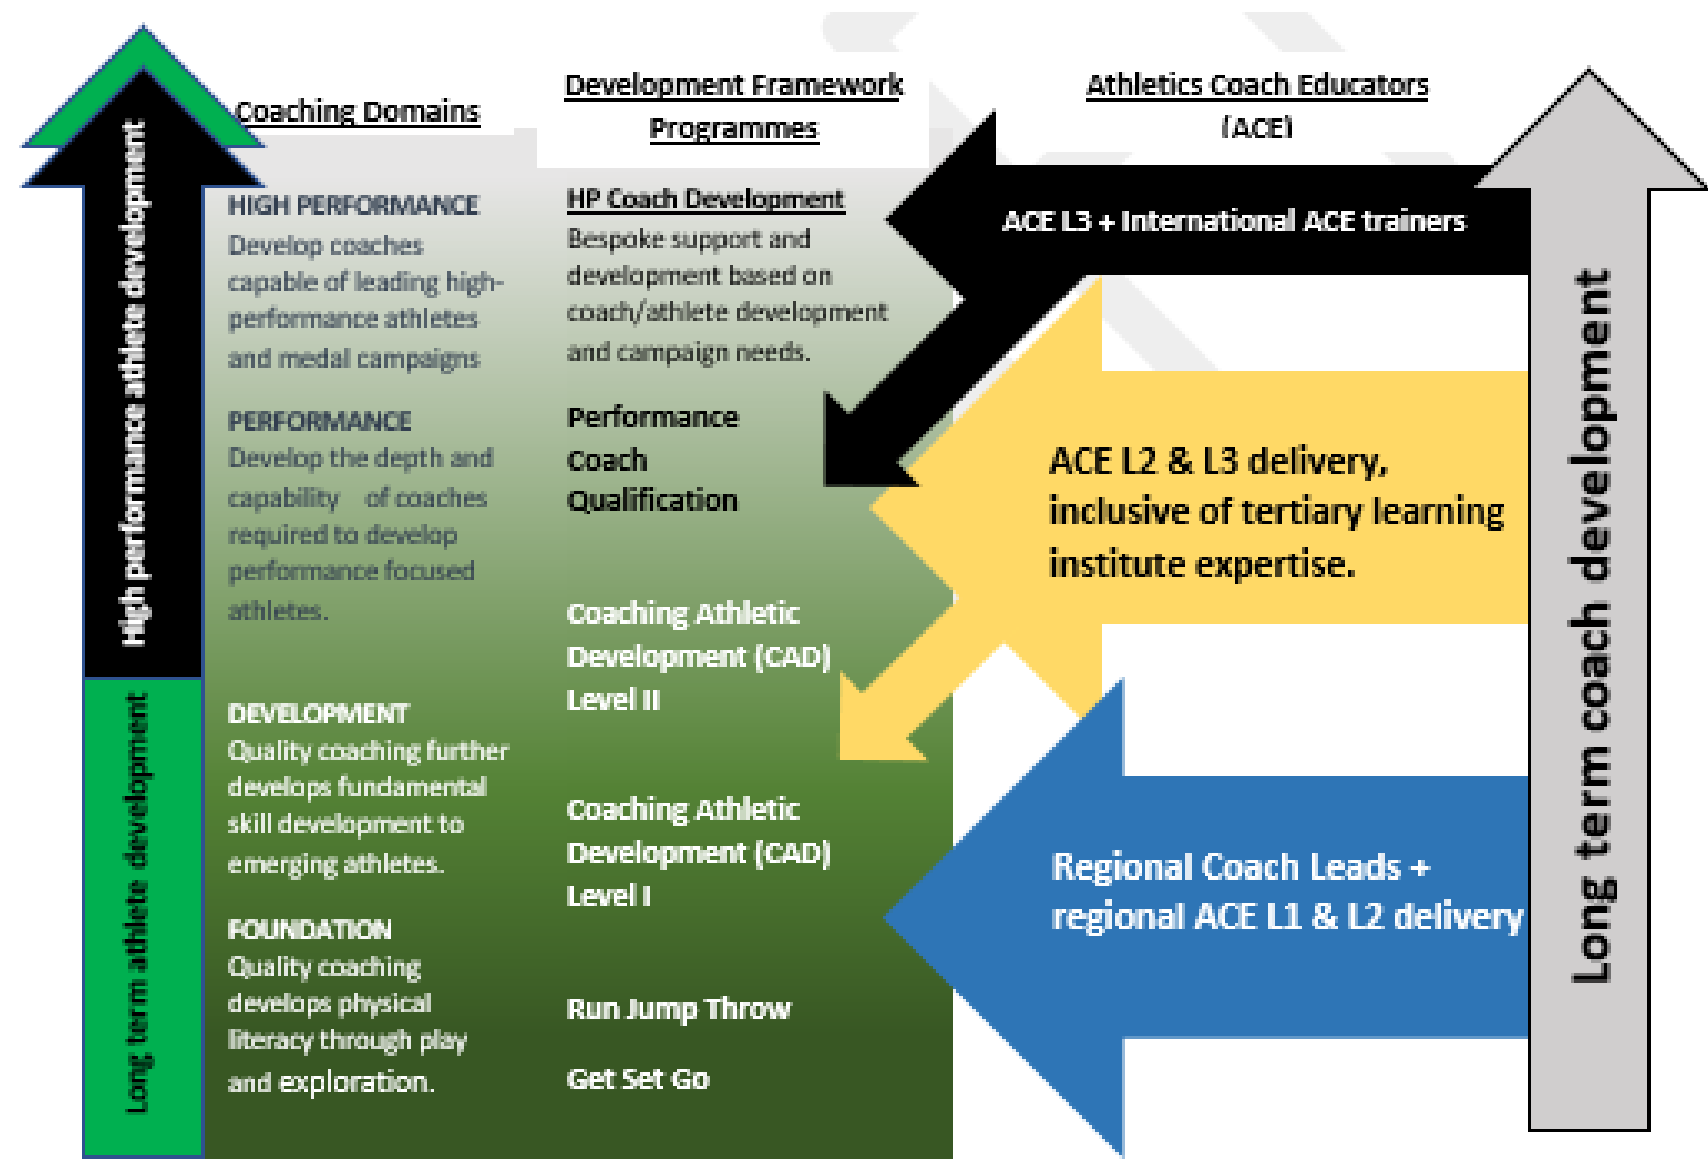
High performance athlete development

Long term athlete development

Coaching Domains

HIGH PERFORMANCE
Develop coaches capable of leading high-performance athletes and medal campaigns

PERFORMANCE
Develop the depth and capability of coaches required to develop performance focused athletes.

DEVELOPMENT
Quality coaching further develops fundamental skill development to emerging athletes.

FOUNDATION
Quality coaching develops physical literacy through play and exploration.

Development Framework Programmes

HP Coach Development
Bespoke support and development based on coach/athlete development and campaign needs.

Performance Coach Qualification

Coaching Athletic Development (CAD) Level II

Coaching Athletic Development (CAD) Level I

Run Jump Throw

Get Set Go

Athletics Coach Educators (ACE)

ACE L3 + International ACE trainers

ACE L2 & L3 delivery, inclusive of tertiary learning institute expertise.

Regional Coach Leads + regional ACE L1 & L2 delivery

Long term coach development